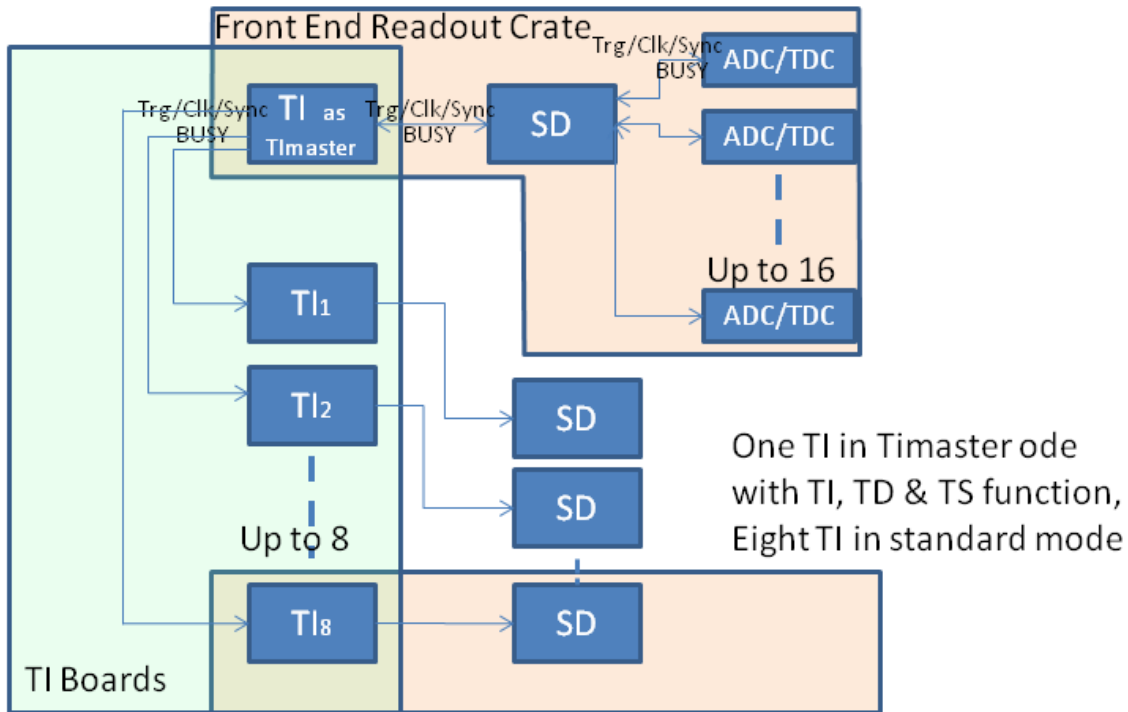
Front End Readout Crate

Trg/Clk/Sync
BUSY

ADC/TDC

Trg/Clk/Sync
BUSY

TI as TImaster

Trg/Clk/Sync
BUSY

SD

ADC/TDC

Up to 16

ADC/TDC

TI1

TI2

SD

SD

One TI in Timaster ode with TI, TD & TS function, Eight TI in standard mode

Up to 8

TI8

SD

TI Boards